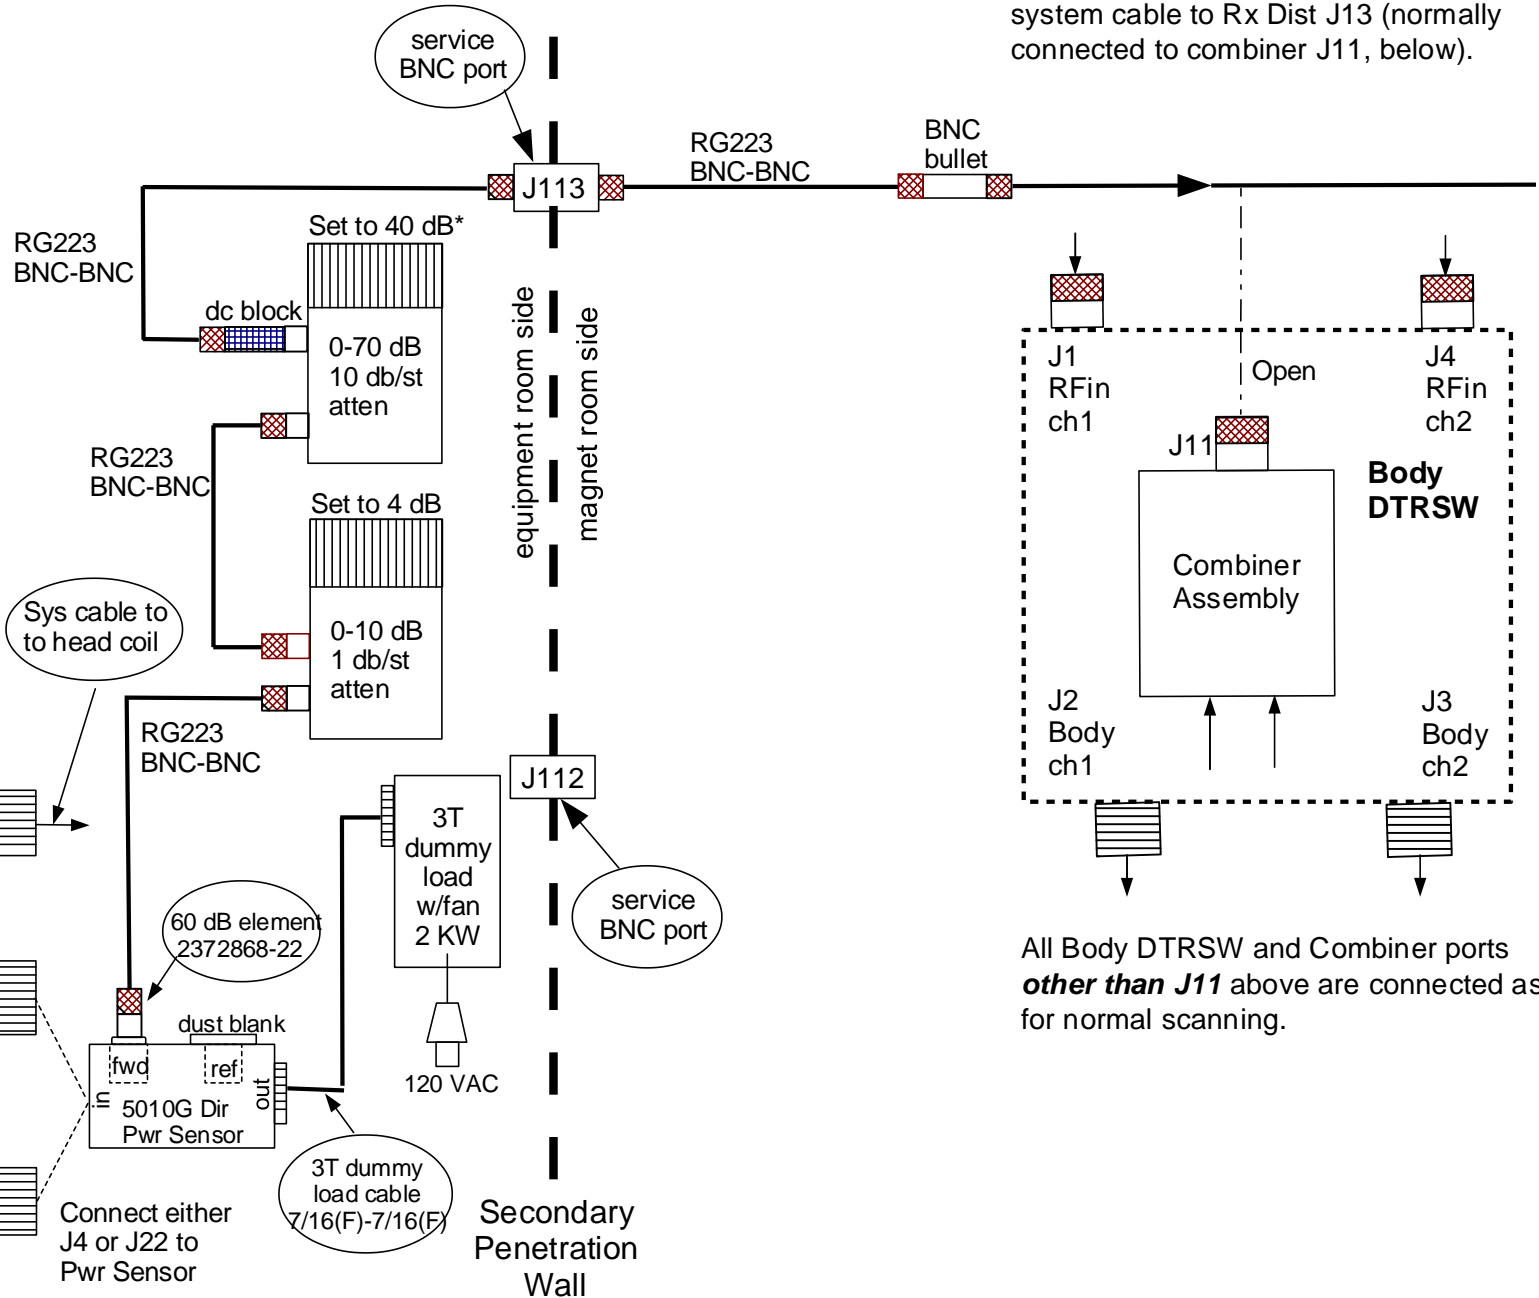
system cable to Rx Dist J13 (normally connected to combiner J11, below).

service BNC port

J113

RG223 BNC-BNC

BNC bullet

RG223 BNC-BNC

Set to 40 dB*

dc block

0-70 dB 10 db/st atten

RG223 BNC-BNC

Set to 4 dB

0-10 dB 1 db/st atten

equipment room side

magnet room side

J1 RFin ch1

Open

J4 RFin ch2

J11

Body DTRSW

Combiner Assembly

J2 Body ch1

J3 Body ch2

Sys cable to to head coil

RG223 BNC-BNC

J112

3T dummy load w/fan 2 KW

service BNC port

60 dB element 2372868-22

dust blank

fwd

ref

in

out

5010G Dir Pwr Sensor

120 VAC

3T dummy load cable 7/16(F)-7/16(F)

All Body DTRSW and Combiner ports ***other than J11*** above are connected as for normal scanning.

Connect either J4 or J22 to Pwr Sensor

Secondary Penetration Wall